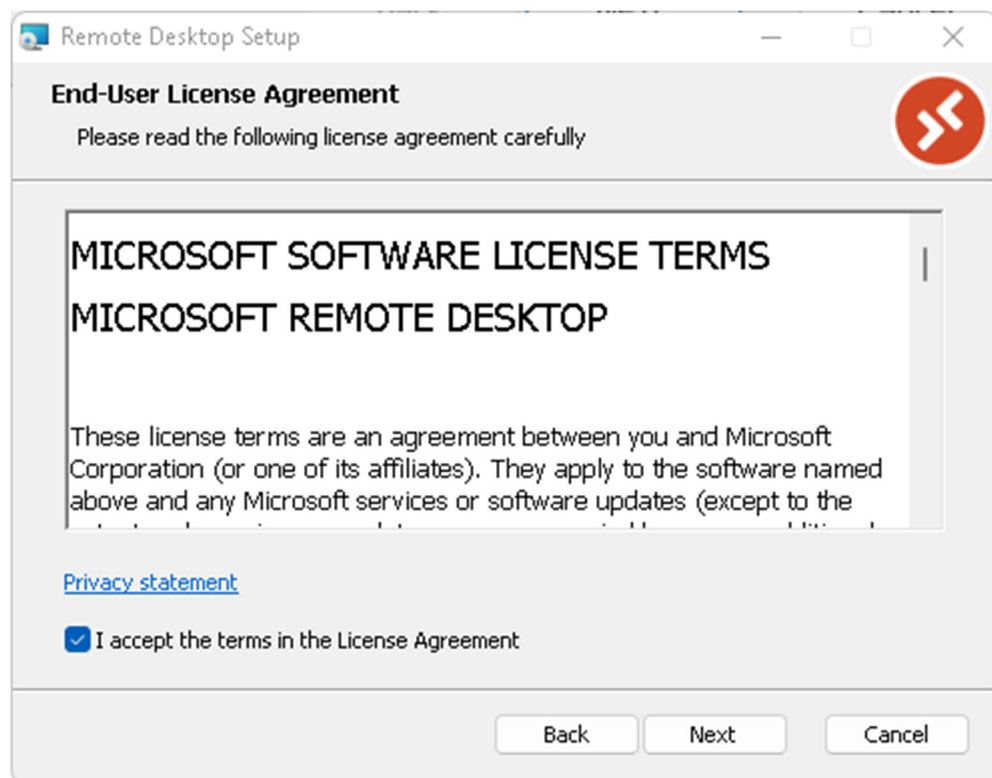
Remote Desktop Setup

End-User License Agreement

Please read the following license agreement carefully

MICROSOFT SOFTWARE LICENSE TERMS

MICROSOFT REMOTE DESKTOP

These license terms are an agreement between you and Microsoft Corporation (or one of its affiliates). They apply to the software named above and any Microsoft services or software updates (except to the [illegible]

Privacy statement

I accept the terms in the License Agreement

Back Next Cancel